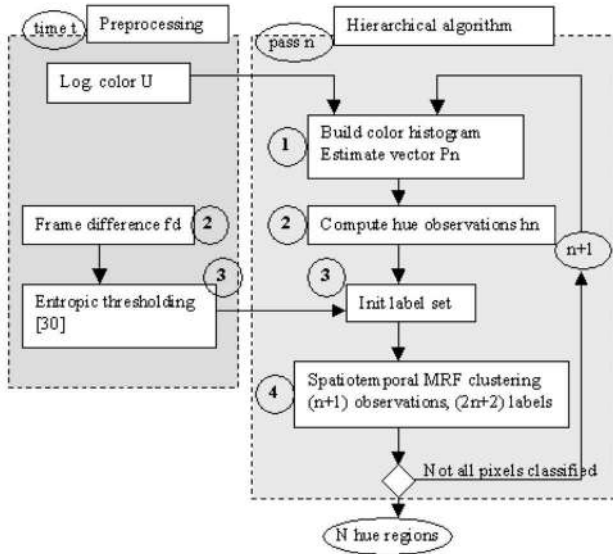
time t

Preprocessing

pass n

Hierarchical algorithm

Log. color U

1

Build color histogram
Estimate vector Pn

Frame difference fd

2

2

Compute hue observations hn

n+1

3

3

Entropic thresholding [30]

Init label set

4

Spatiotemporal MRF clustering (n+1) observations, (2n+2) labels

Not all pixels classified

N hue regions